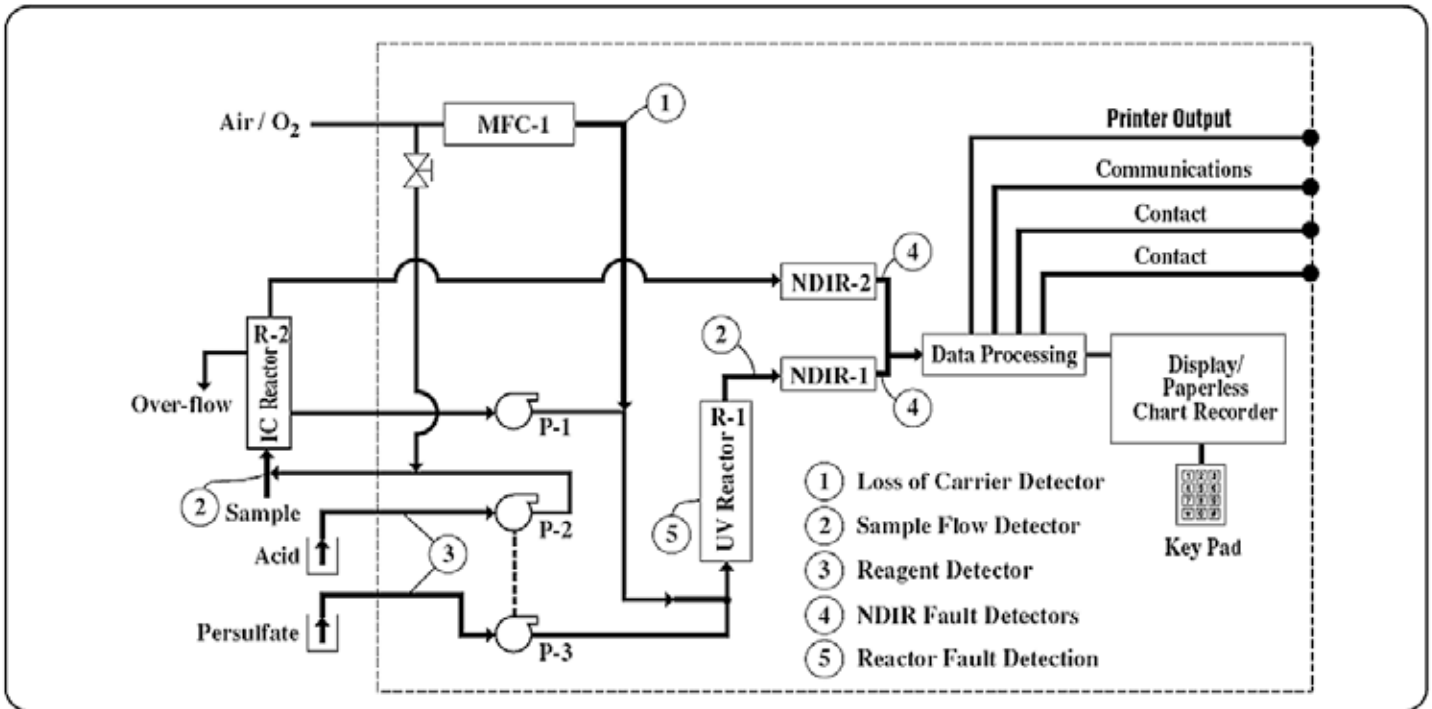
Air / $O_2$
MFC-1
1
Printer Output
Communications
Contact
Contact
NDIR-2
4
R-2
IC Reactor
Over-flow
2
NDIR-1
4
Data Processing
Display/ Paperless Chart Recorder
P-1
R-1
UV Reactor
2 Sample
Acid
P-2
3
5
Persulfate
P-3
1 Loss of Carrier Detector
2 Sample Flow Detector
3 Reagent Detector
4 NDIR Fault Detectors
5 Reactor Fault Detection
Key Pad